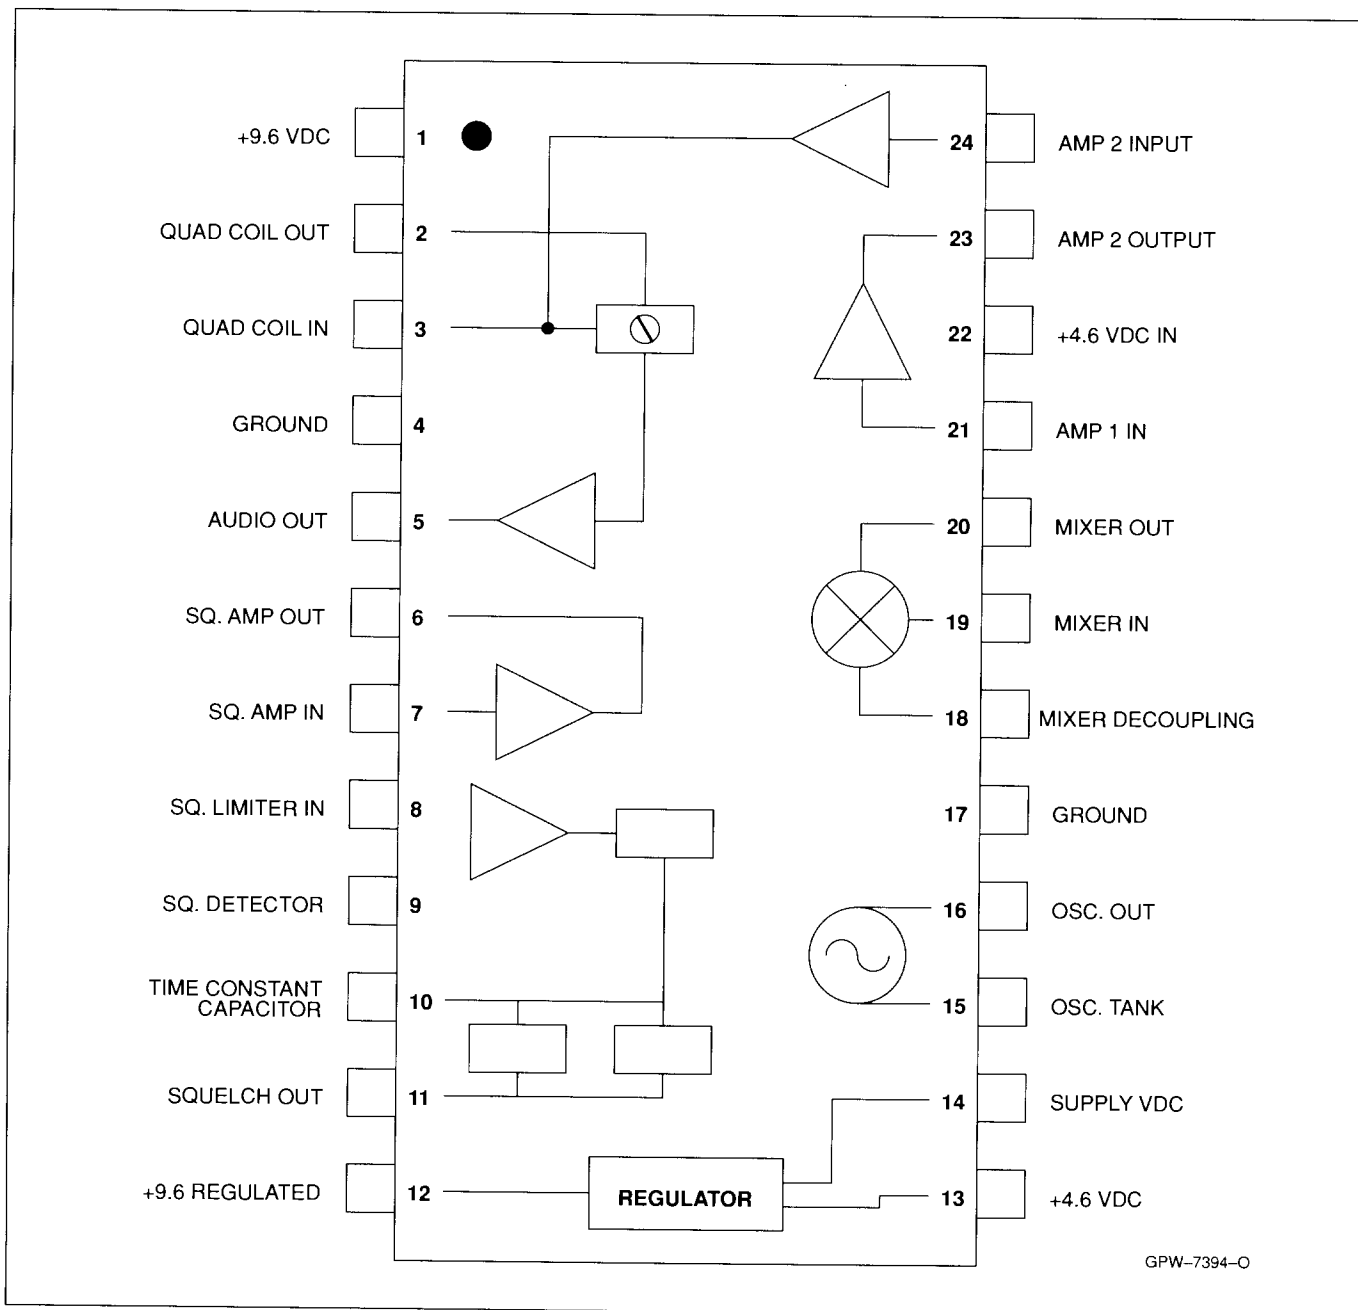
+9.6 VDC 1
QUAD COIL OUT 2
QUAD COIL IN 3
GROUND 4
AUDIO OUT 5
SQ. AMP OUT 6
SQ. AMP IN 7
SQ. LIMITER IN 8
SQ. DETECTOR 9
TIME CONSTANT CAPACITOR 10
SQUELCH OUT 11
+9.6 REGULATED 12

24 AMP 2 INPUT
23 AMP 2 OUTPUT
22 +4.6 VDC IN
21 AMP 1 IN
20 MIXER OUT
19 MIXER IN
18 MIXER DECOUPLING
17 GROUND
16 OSC. OUT
15 OSC. TANK
14 SUPPLY VDC
13 +4.6 VDC

REGULATOR

GPW–7394–O